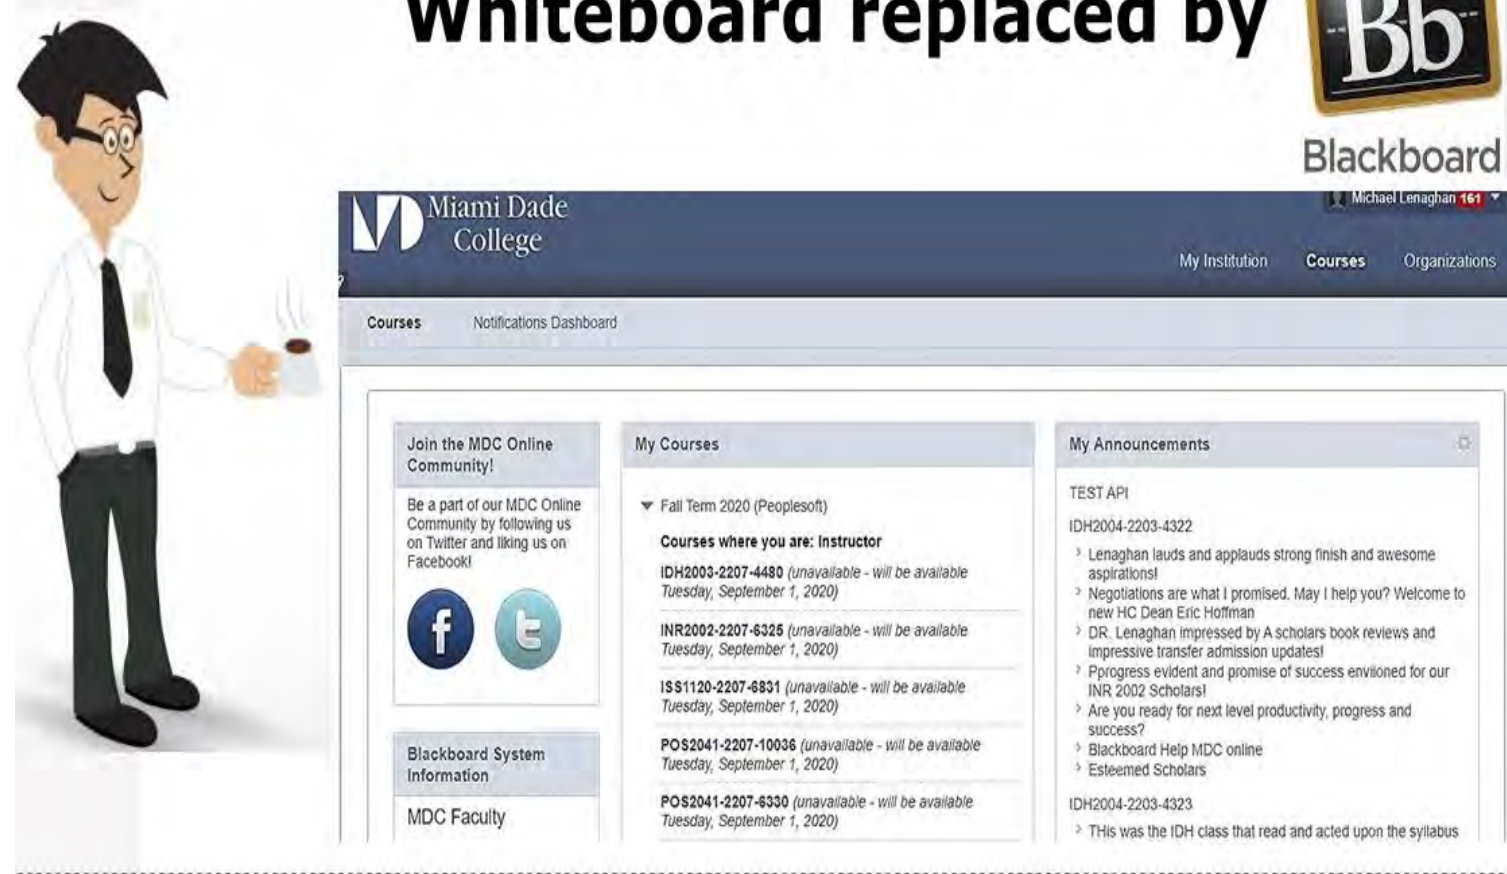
Whiteboard replaced by

Bb

Blackboard

Miami Dade College

Michael Lenaghan 161

My Institution Courses Organizations

Courses Notifications Dashboard

Join the MDC Online Community!

Be a part of our MDC Online Community by following us on Twitter and liking us on Facebook!

Blackboard System Information

MDC Faculty

My Courses

Fall Term 2020 (Peoplesoft)

Courses where you are: Instructor

IDH2003-2207-4480 (unavailable - will be available Tuesday, September 1, 2020)

INR2002-2207-6325 (unavailable - will be available Tuesday, September 1, 2020)

ISS1120-2207-6831 (unavailable - will be available Tuesday, September 1, 2020)

POS2041-2207-10036 (unavailable - will be available Tuesday, September 1, 2020)

POS2041-2207-6330 (unavailable - will be available Tuesday, September 1, 2020)

My Announcements

TEST API

IDH2004-2203-4322

Lenaghan lauds and applauds strong finish and awesome aspirations!

Negotiations are what I promised. May I help you? Welcome to new HC Dean Eric Hoffman

DR. Lenaghan impressed by A scholars book reviews and impressive transfer admission updates!

Pprogress evident and promise of success envlioned for our INR 2002 Scholars!

Are you ready for next level productivity, progress and success?

Blackboard Help MDC online

Esteemed Scholars

IDH2004-2203-4323

THis was the IDH class that read and acted upon the syllabus